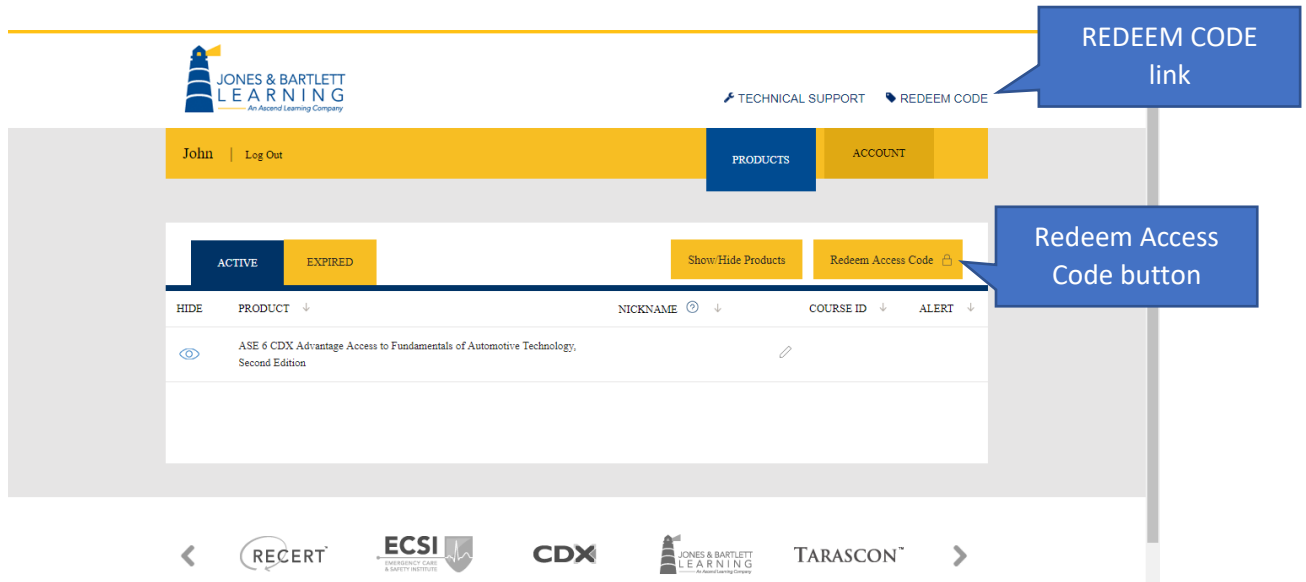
JONES & BARTLETT LEARNING
An Ascend Learning Company

TECHNICAL SUPPORT REDEEM CODE

REDEEM CODE link

John | Log Out

PRODUCTS ACCOUNT

ACTIVE EXPIRED

Show/Hide Products

Redeem Access Code

Redeem Access Code button

| HIDE | PRODUCT | NICKNAME | COURSE ID | ALERT |
|---|---|---|---|---|
| | ASE 6 CDX Advantage Access to Fundamentals of Automotive Technology, Second Edition | | | |

RECERT
ECSI EMERGENCY CARE & SAFETY INSTITUTE
CDX
JONES & BARTLETT LEARNING An Ascend Learning Company
TARASCON™